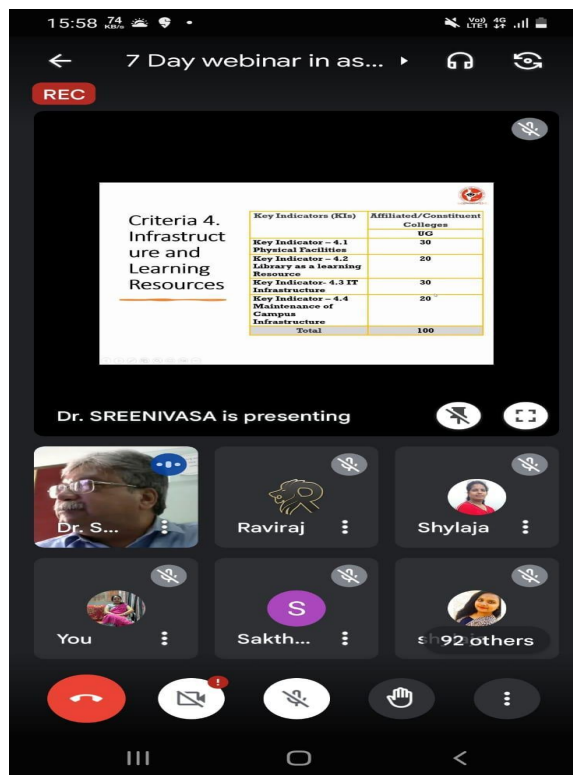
15:58 74 KB/s

Vo)) LTE1 4G

7 Day webinar in as...

REC

Criteria 4. Infrastructure and Learning Resources

| Key Indicators (KIs) | Affiliated/Constituent Colleges UG |
|---|---|
| Key Indicator – 4.1 Physical Facilities | 30 |
| Key Indicator – 4.2 Library as a learning Resource | 20 |
| Key Indicator- 4.3 IT Infrastructure | 30 |
| Key Indicator – 4.4 Maintenance of Campus Infrastructure | 20 |
| Total | 100 |

Dr. SREENIVASA is presenting

Dr. S...

Raviraj

Shylaja

You

S

Sakth...

sh 92 others